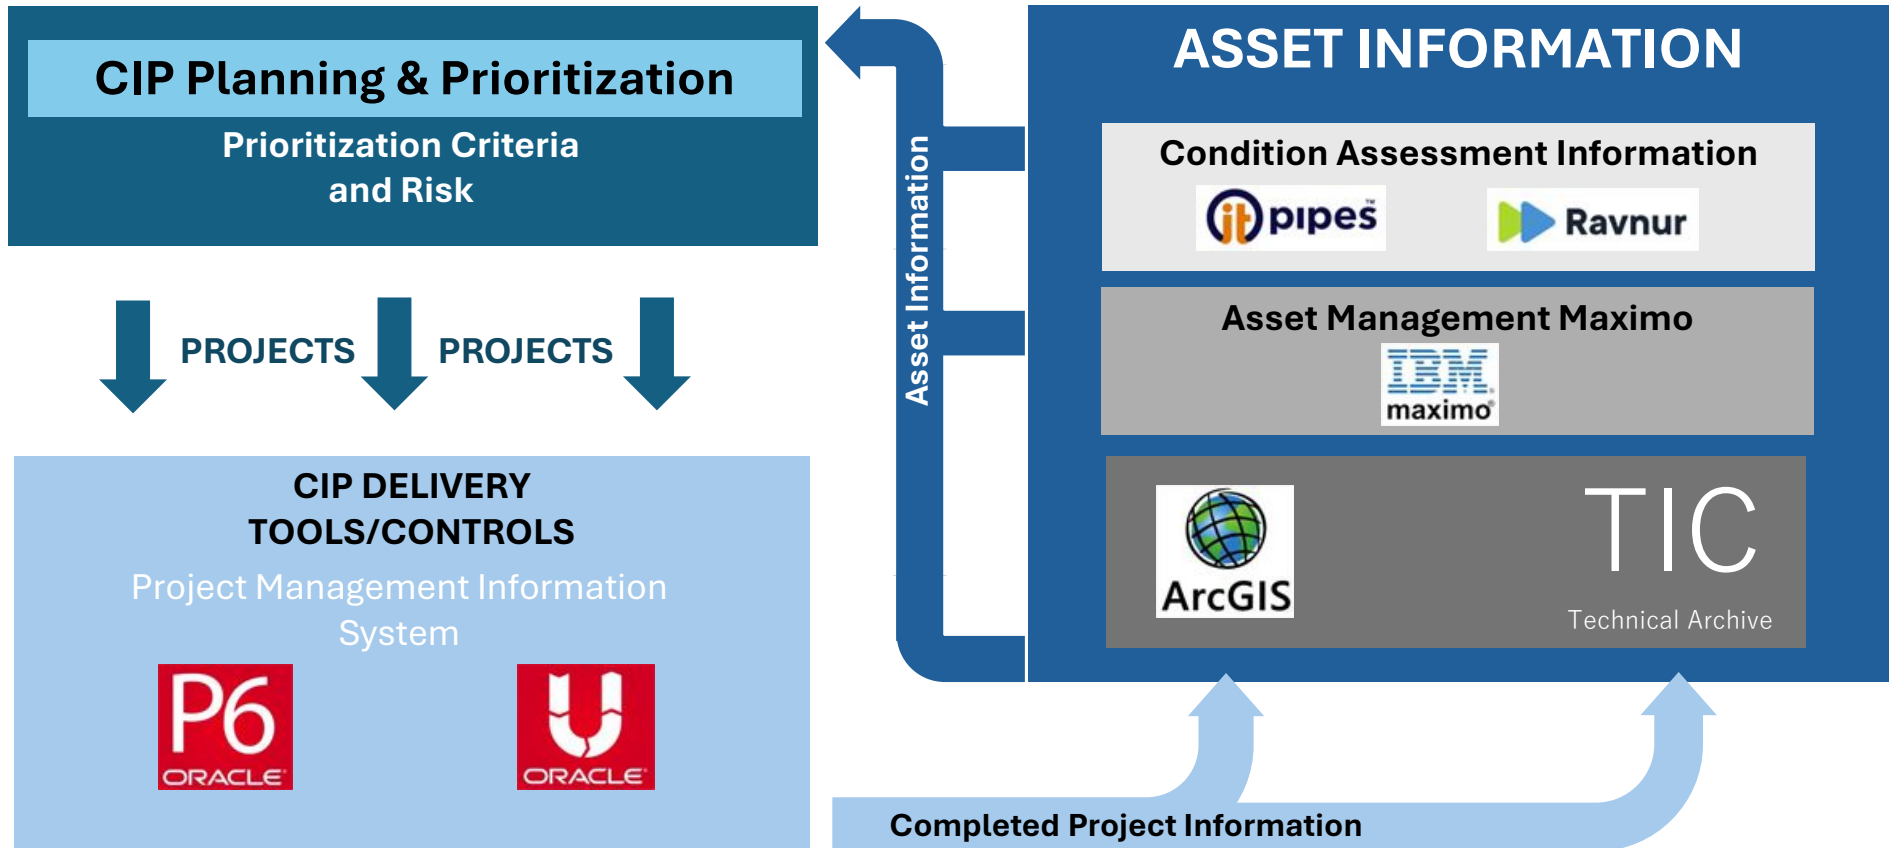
CIP Planning & Prioritization

Prioritization Criteria and Risk

PROJECTS PROJECTS

CIP DELIVERY TOOLS/CONTROLS

Project Management Information System

P6 ORACLE

ORACLE

Asset Information

ASSET INFORMATION

Condition Assessment Information

it pipes

Ravnur

Asset Management Maximo

IBM maximo

ArcGIS

TIC

Technical Archive

Completed Project Information